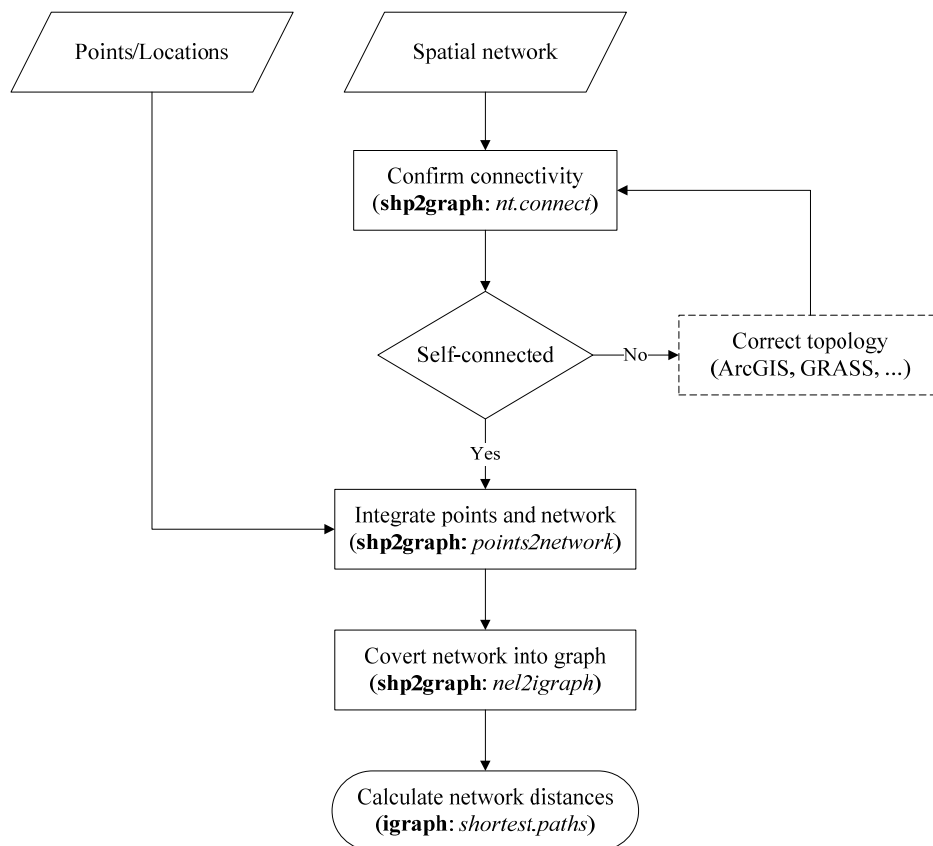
Points/Locations

Spatial network

Confirm connectivity
(shp2graph: nt.connect)

Self-connected

No

Correct topology
(ArcGIS, GRASS, ...)

Yes

Integrate points and network
(shp2graph: points2network)

Covert network into graph
(shp2graph: nel2igraph)

Calculate network distances
(igraph: shortest.paths)